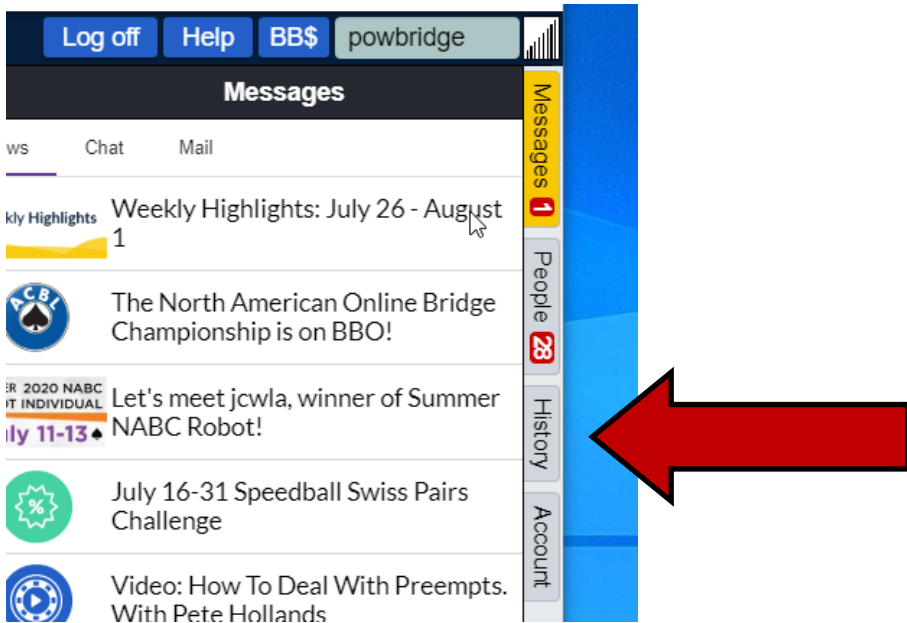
Log off Help BB$ powbridge

Messages

ws Chat Mail

kly Highlights Weekly Highlights: July 26 - August 1

ACBL The North American Online Bridge Championship is on BBO!

ER 2020 NABC OT INDIVIDUAL ly 11-13 Let's meet jcwla, winner of Summer NABC Robot!

% July 16-31 Speedball Swiss Pairs Challenge

Video: How To Deal With Preempts. With Pete Hollands

Messages 1
People 28
History
Account